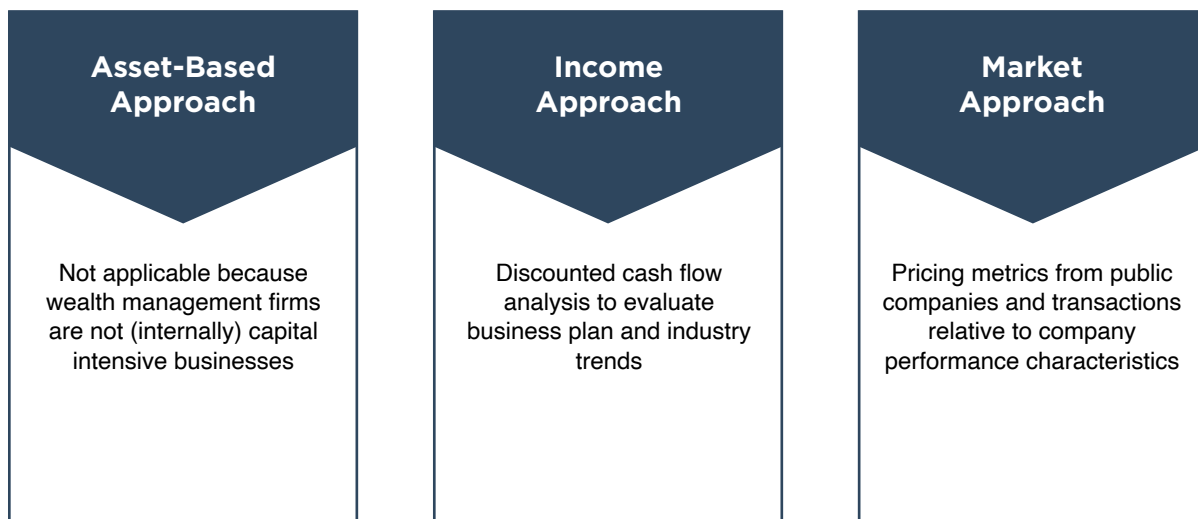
Asset-Based Approach

Not applicable because wealth management firms are not (internally) capital intensive businesses

Income Approach

Discounted cash flow analysis to evaluate business plan and industry trends

Market Approach

Pricing metrics from public companies and transactions relative to company performance characteristics